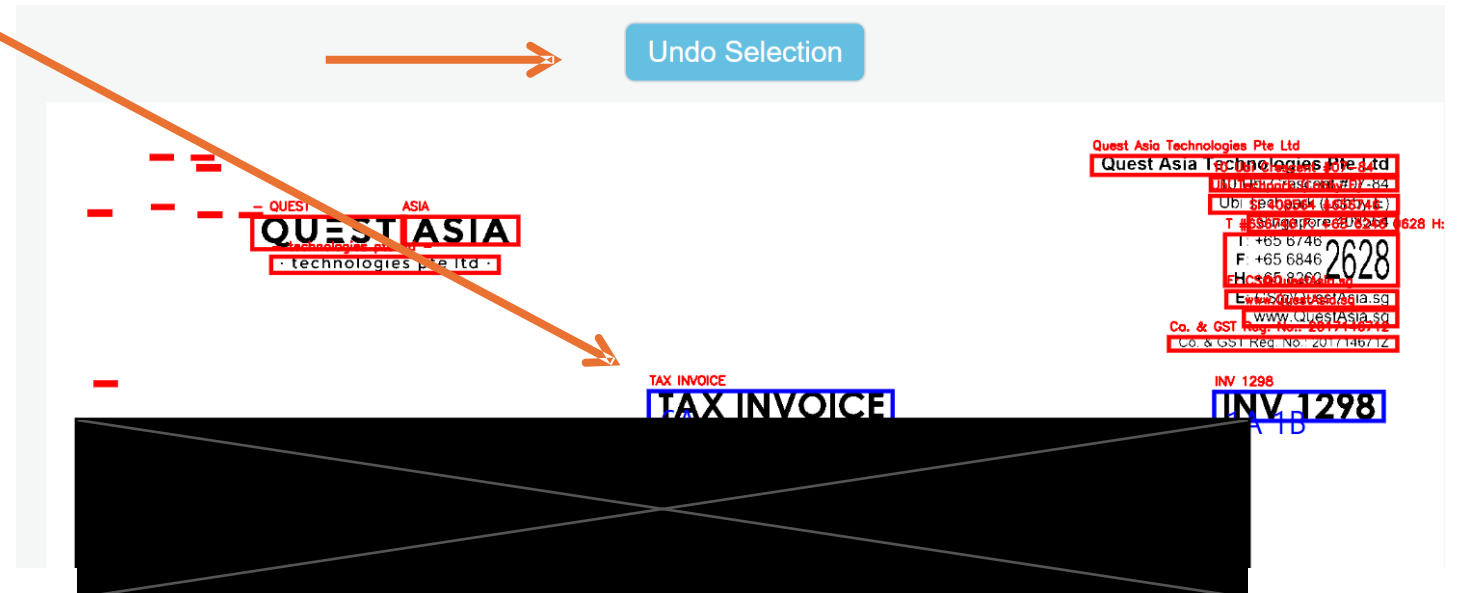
Undo Selection

QUEST ASIA
· technologies pte ltd ·

Quest Asia Technologies Pte Ltd
Quest Asia Technologies Pte Ltd
Ubi Techpark (Lobby E)
Singapore 408564
T: +65 6746
F: +65 6846 2628
H: +65 8260
E: sales@QuestAsia.sg
www.QuestAsia.sg
Co. & GST Reg. No.: 201714671Z
Co. & GST Reg. No.: 201714671Z

TAX INVOICE
TAX INVOICE

INV 1298
INV 1298
1A 1B